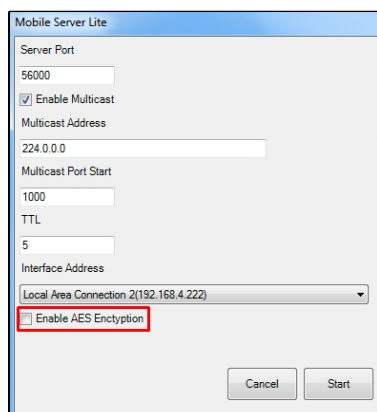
Mobile Server Lite

Server Port

56000

Enable Multicast

Multicast Address

224.0.0.0

Multicast Port Start

1000

TTL

5

Interface Address

Local Area Connection 2(192.168.4.222)

Enable AES Enctyption

Cancel

Start